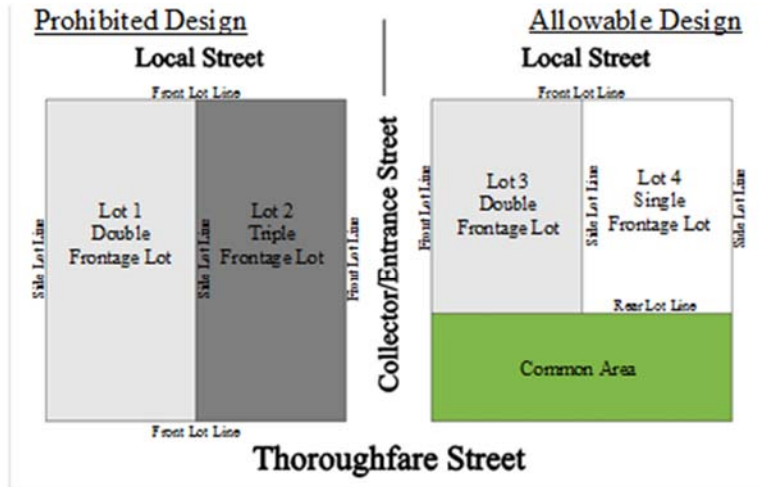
Prohibited Design

Local Street

Front Lot Line

Side Lot Line

Lot 1
Double
Frontage Lot

Side Lot Line

Lot 2
Triple
Frontage Lot

Front Lot Line

Front Lot Line

Collector/Entrance Street

Allowable Design

Local Street

Front Lot Line

Front Lot Line

Lot 3
Double
Frontage Lot

Side Lot Line

Lot 4
Single
Frontage Lot

Side Lot Line

Rear Lot Line

Common Area

Thoroughfare Street